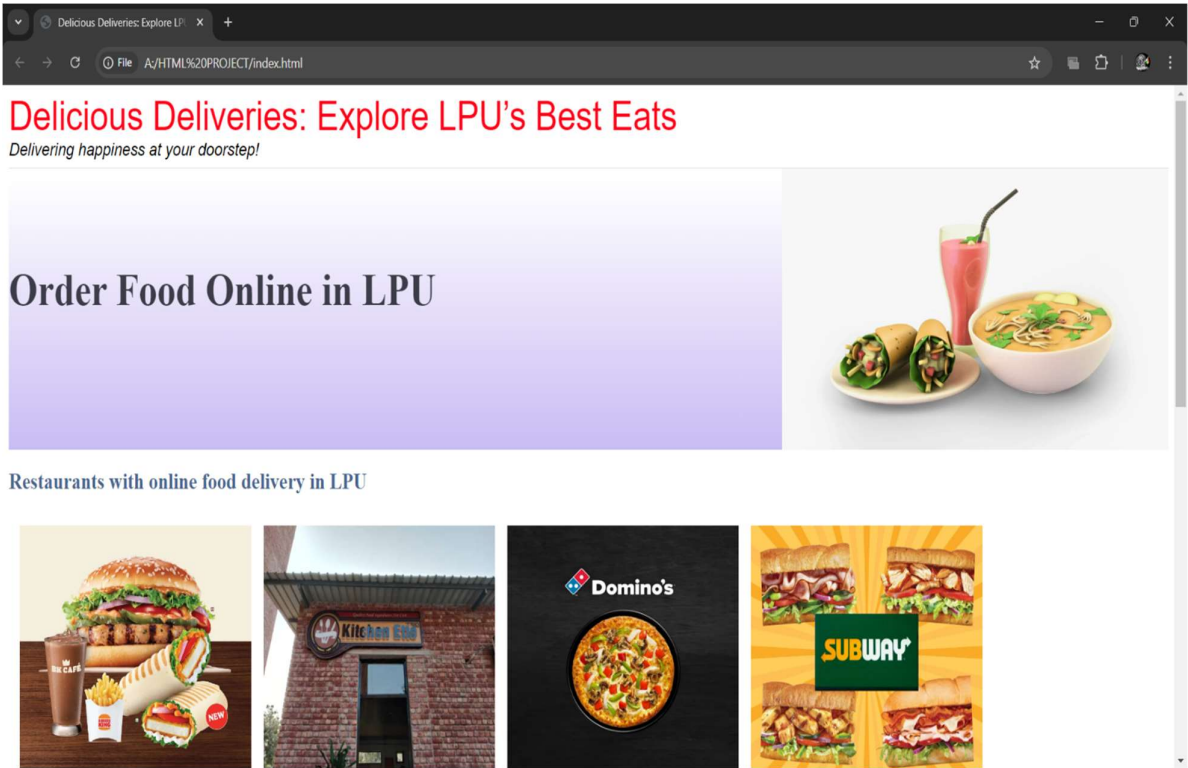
Delicious Deliveries: Explore LP

File A:/HTML%20PROJECT/index.html

Delicious Deliveries: Explore LPU's Best Eats

Delivering happiness at your doorstep!

Order Food Online in LPU

Restaurants with online food delivery in LPU

BK CAFE

NEW

Kitchen Ette

Domino's

SUBWAY